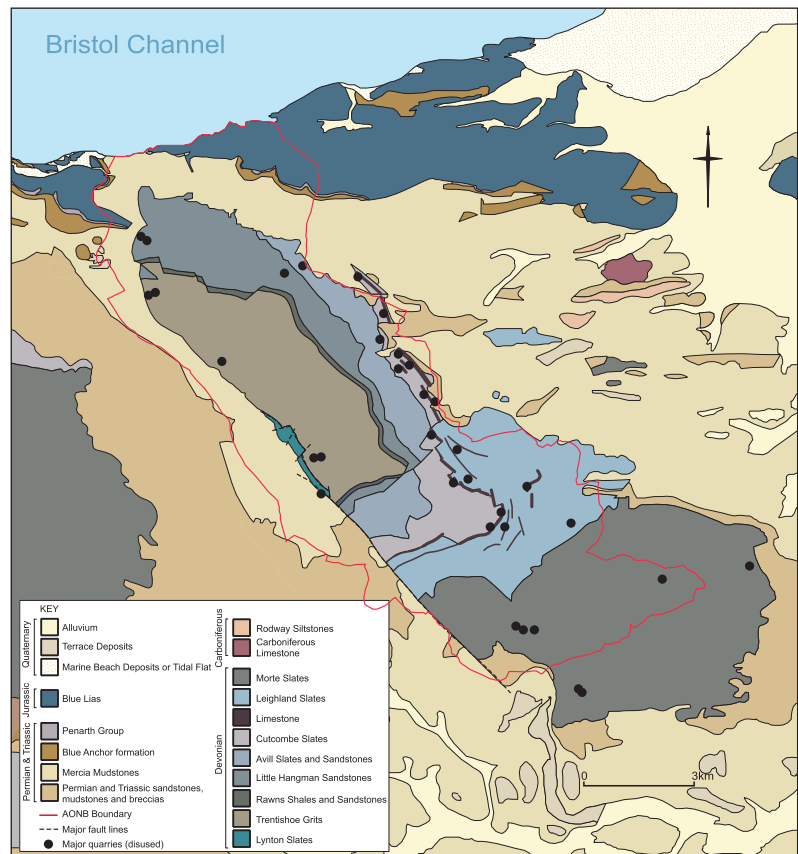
Bristol Channel

KEY

Quaternary
Alluvium
Terrace Deposits
Marine Beach Deposits or Tidal Flat

Jurassic
Blue Lias

Permian & Triassic
Penarth Group
Blue Anchor formation
Mercia Mudstones
Permian and Triassic sandstones, mudstones and breccias

AONB Boundary
Major fault lines
Major quarries (disused)

Carboniferous
Rodway Siltstones
Carboniferous Limestone

Devonian
Morte Slates
Leighland Slates
Limestone
Cutcombe Slates
Avill Slates and Sandstones
Little Hangman Sandstones
Rawns Shales and Sandstones
Trentishoe Grits
Lynton Slates

0
3km